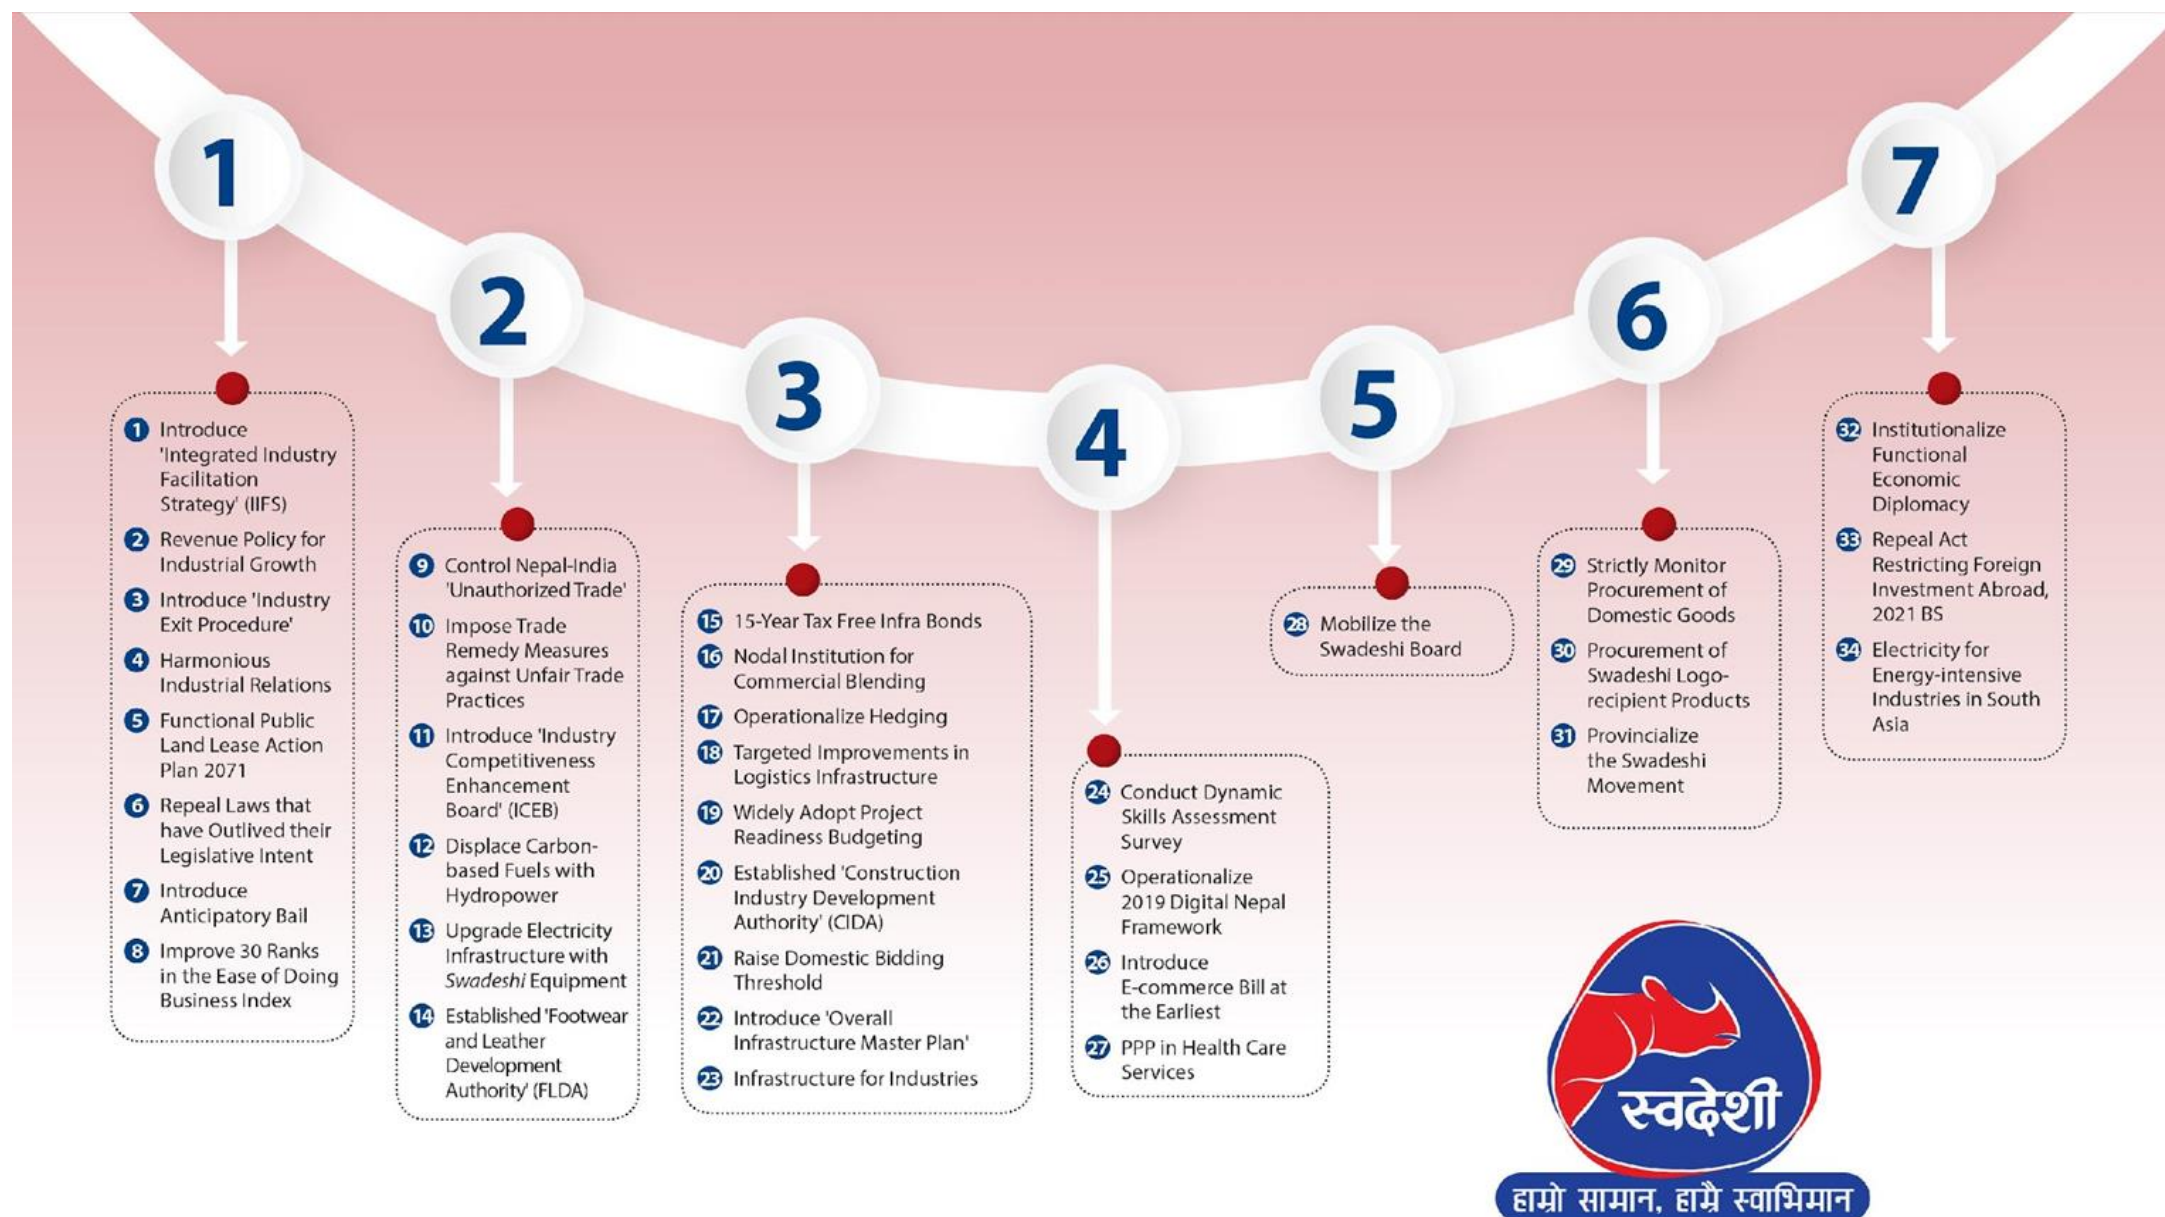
1

2

3

4

5

6

7

1 Introduce 'Integrated Industry Facilitation Strategy' (IIFS)

2 Revenue Policy for Industrial Growth

3 Introduce 'Industry Exit Procedure'

4 Harmonious Industrial Relations

5 Functional Public Land Lease Action Plan 2071

6 Repeal Laws that have Outlived their Legislative Intent

7 Introduce Anticipatory Bail

8 Improve 30 Ranks in the Ease of Doing Business Index

9 Control Nepal-India 'Unauthorized Trade'

10 Impose Trade Remedy Measures against Unfair Trade Practices

11 Introduce 'Industry Competitiveness Enhancement Board' (ICEB)

12 Displace Carbon-based Fuels with Hydropower

13 Upgrade Electricity Infrastructure with *Swadeshi* Equipment

14 Established 'Footwear and Leather Development Authority' (FLDA)

15 15-Year Tax Free Infra Bonds

16 Nodal Institution for Commercial Blending

17 Operationalize Hedging

18 Targeted Improvements in Logistics Infrastructure

19 Widely Adopt Project Readiness Budgeting

20 Established 'Construction Industry Development Authority' (CIDA)

21 Raise Domestic Bidding Threshold

22 Introduce 'Overall Infrastructure Master Plan'

23 Infrastructure for Industries

24 Conduct Dynamic Skills Assessment Survey

25 Operationalize 2019 Digital Nepal Framework

26 Introduce E-commerce Bill at the Earliest

27 PPP in Health Care Services

28 Mobilize the Swadeshi Board

29 Strictly Monitor Procurement of Domestic Goods

30 Procurement of Swadeshi Logo-recipient Products

31 Provincialize the Swadeshi Movement

32 Institutionalize Functional Economic Diplomacy

33 Repeal Act Restricting Foreign Investment Abroad, 2021 BS

34 Electricity for Energy-intensive Industries in South Asia

स्वदेशी

हाम्रो सामान, हाम्रै स्वाभिमान